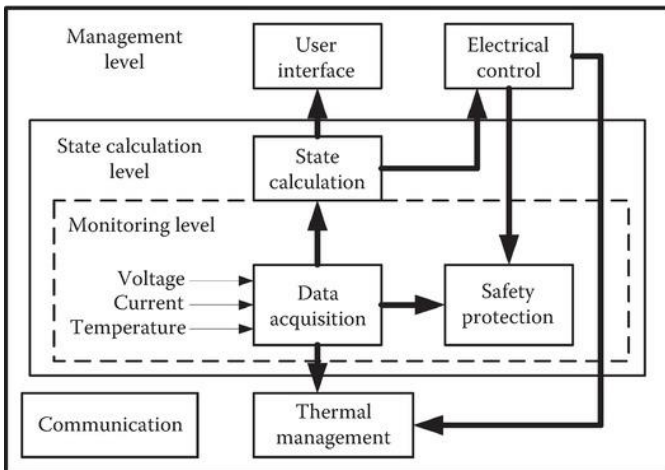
Management level

User interface

Electrical control

State calculation level

State calculation

Monitoring level

Voltage
Current
Temperature

Data acquisition

Safety protection

Communication

Thermal management